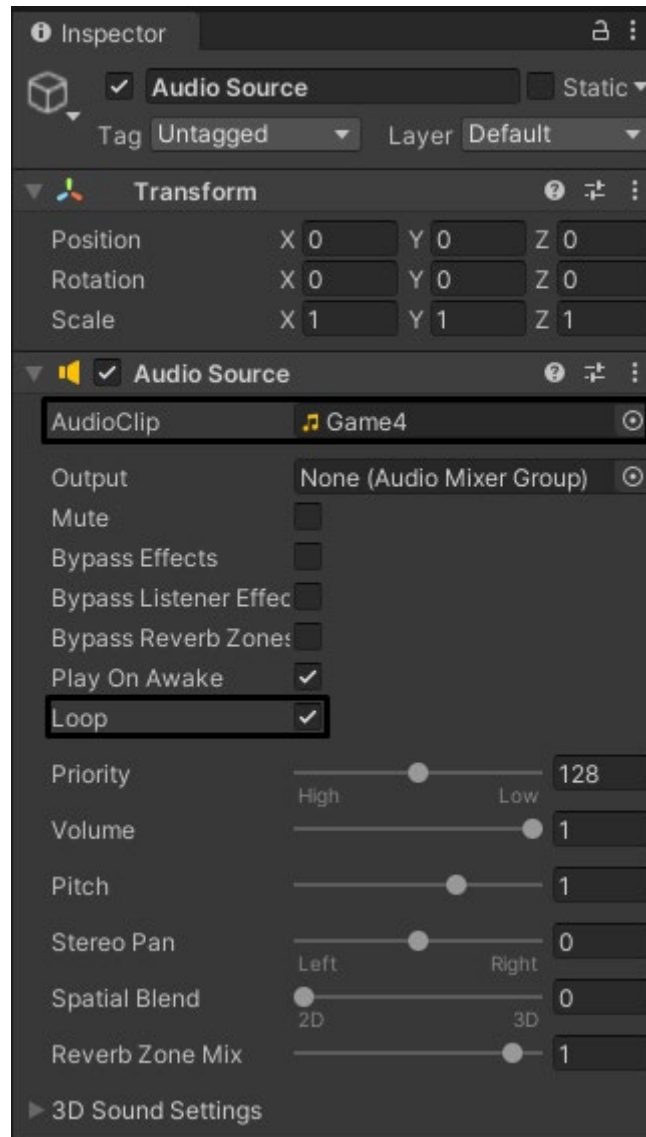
Inspector

Audio Source
Static
Tag Untagged
Layer Default

Transform

| | | | |
|---|---|---|---|
| Position | X 0 | Y 0 | Z 0 |
| Rotation | X 0 | Y 0 | Z 0 |
| Scale | X 1 | Y 1 | Z 1 |

Audio Source

AudioClip Game4
Output None (Audio Mixer Group)
Mute
Bypass Effects
Bypass Listener Effec
Bypass Reverb Zone
Play On Awake
Loop
Priority 128
High Low
Volume 1
Pitch 1
Stereo Pan 0
Left Right
Spatial Blend 0
2D 3D
Reverb Zone Mix 1
3D Sound Settings